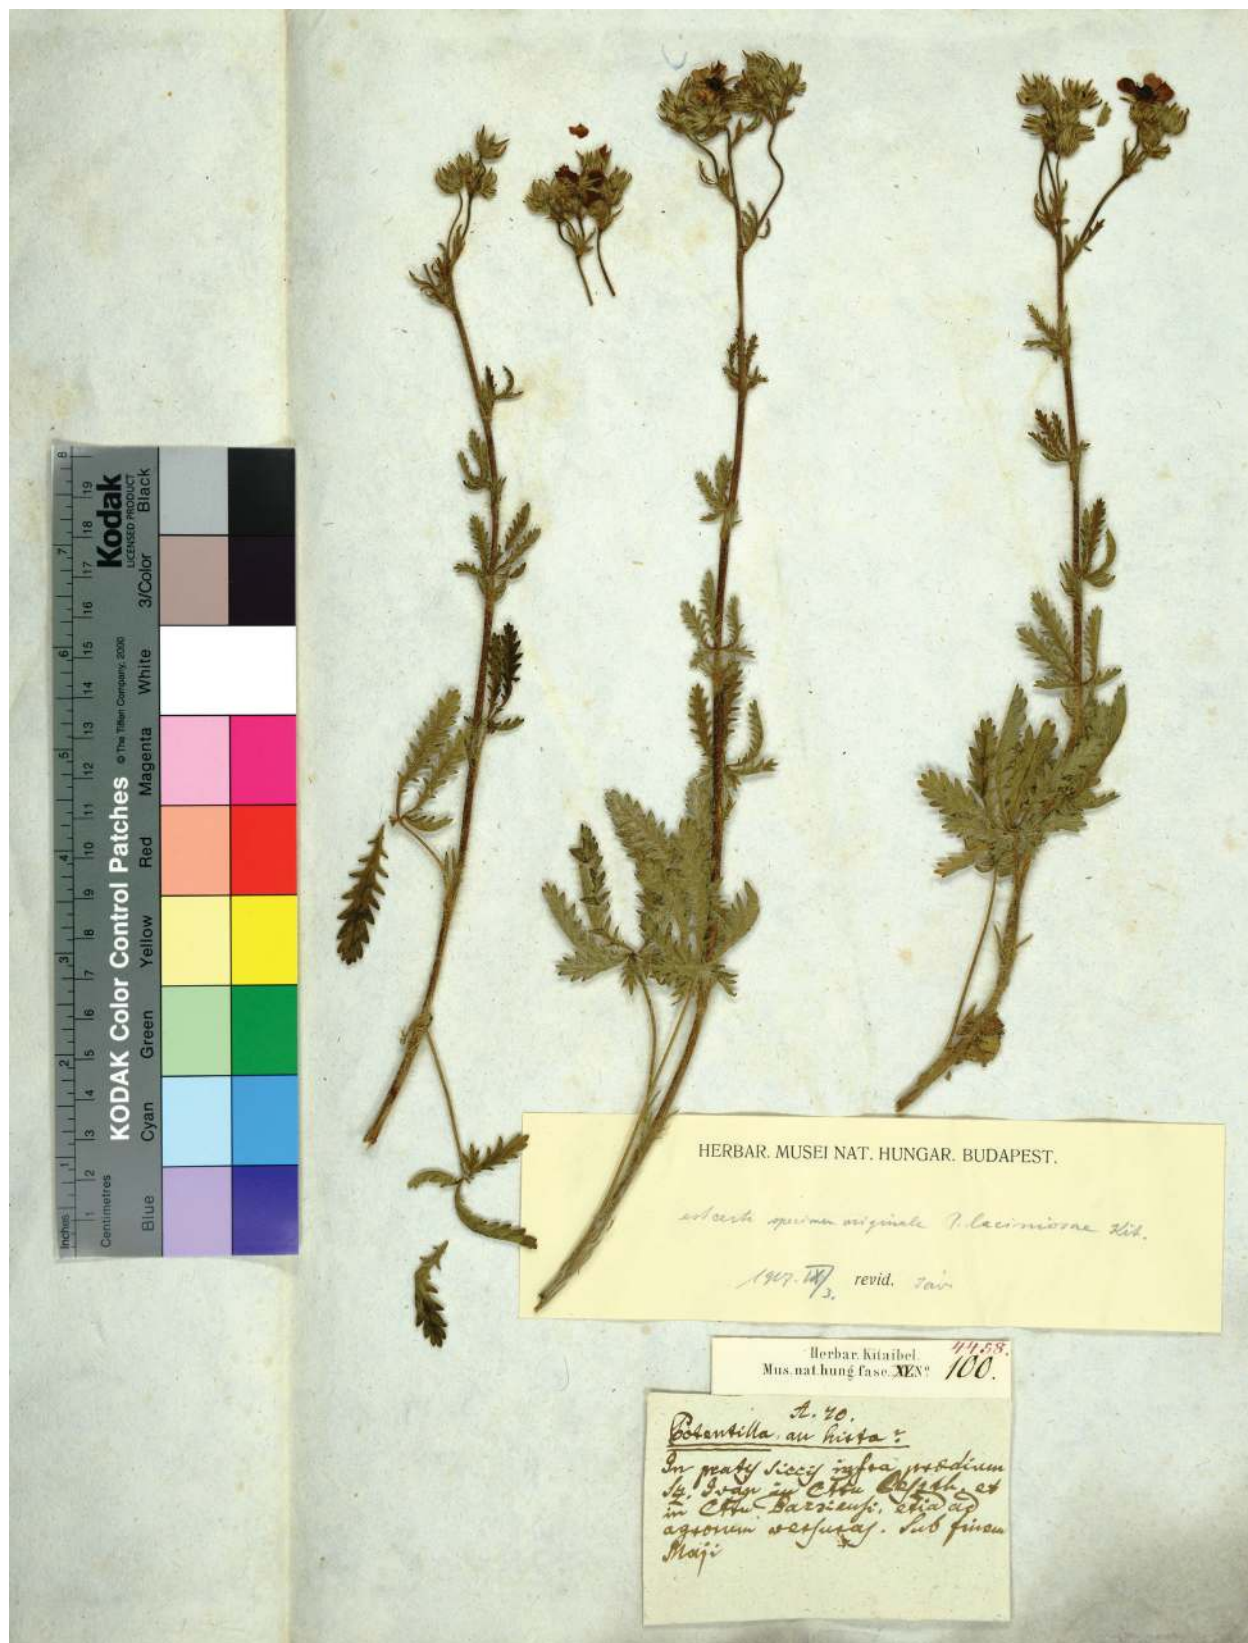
Kodak
LICENSED PRODUCT
KODAK Color Control Patches © The Tiffen Company, 2000
Blue Cyan Green Yellow Red Magenta White 3/Color Black
Inches 1 2 3 4 5 6 7 8
Centimetres 1 2 3 4 5 6 7 8 9 10 11 12 13 14 15 16 17 18 19

HERBAR. MUSEI NAT. HUNGAR. BUDAPEST.

est certe specimen originale P. laciniosae Kit.

1907. III/3. revid. Javi

Herbar. Kitaibel.
Mus. nat. hung. fasc. XV. N° 100. 4458.

A. 70.
Potentilla an hirta?
In pratis siccis infra oppidum St. Ivan in Cttu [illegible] et in Cttu Barsiensi, etiam ad agrorum versuras. Sub finem Maji